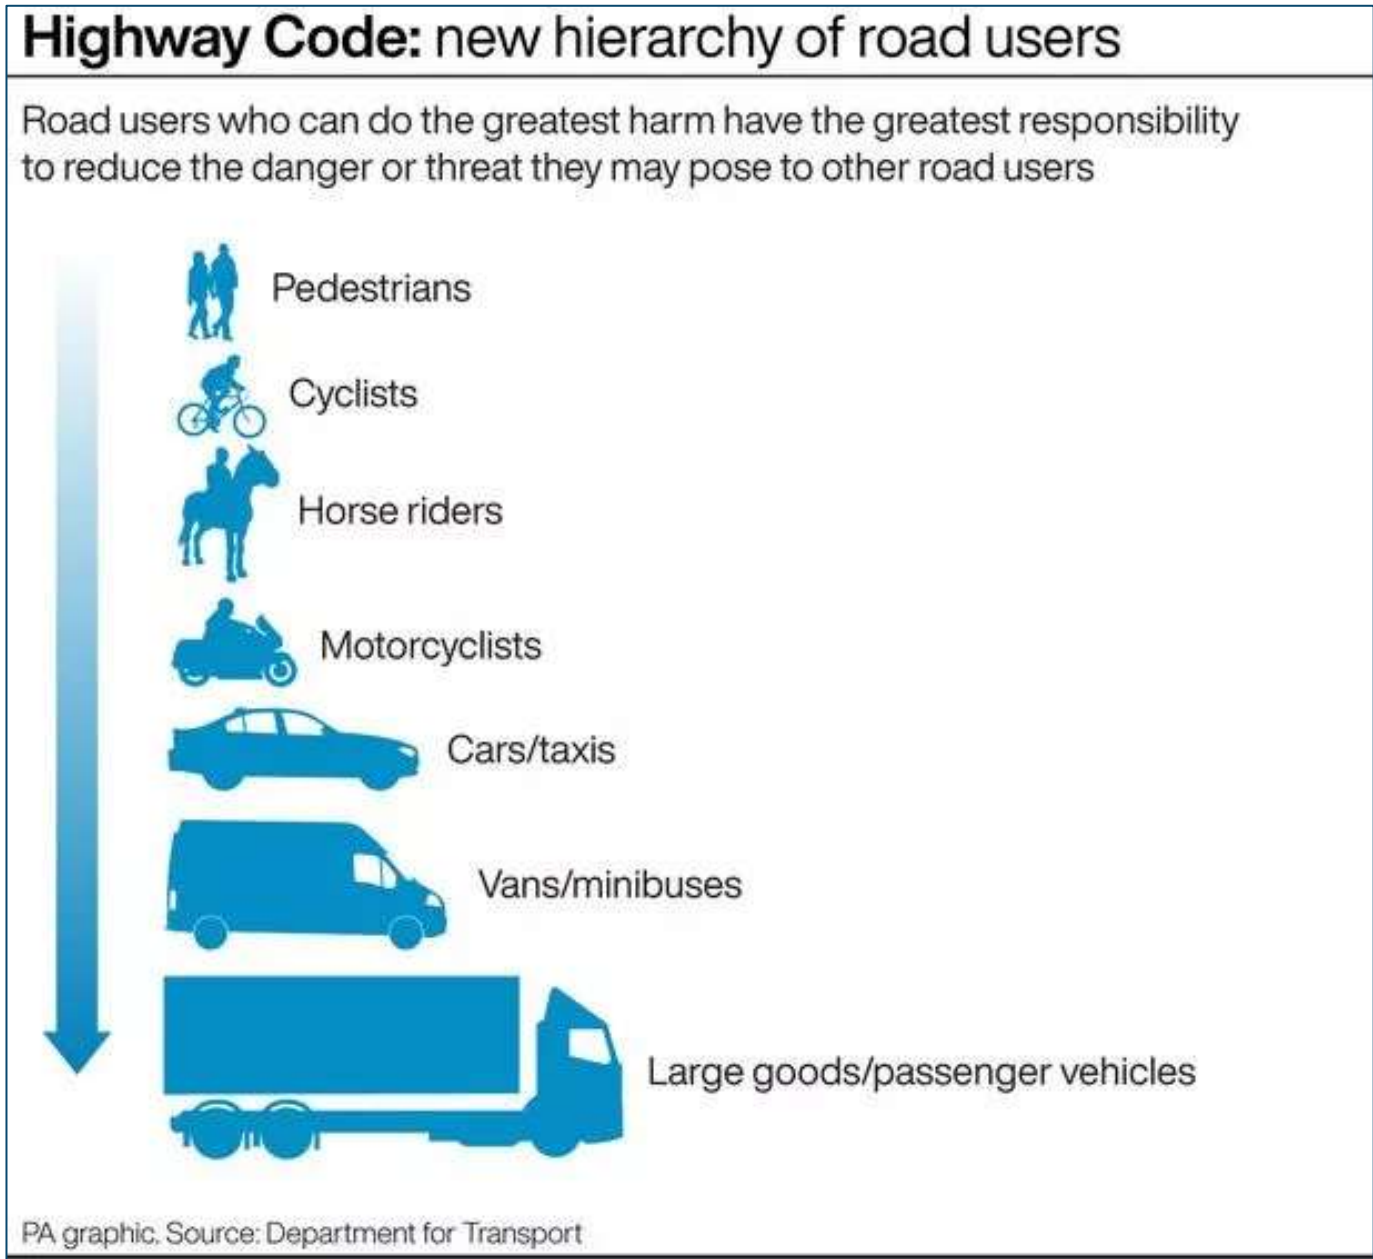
Highway Code: new hierarchy of road users

Road users who can do the greatest harm have the greatest responsibility to reduce the danger or threat they may pose to other road users

Pedestrians

Cyclists

Horse riders

Motorcyclists

Cars/taxis

Vans/minibuses

Large goods/passenger vehicles

PA graphic. Source: Department for Transport